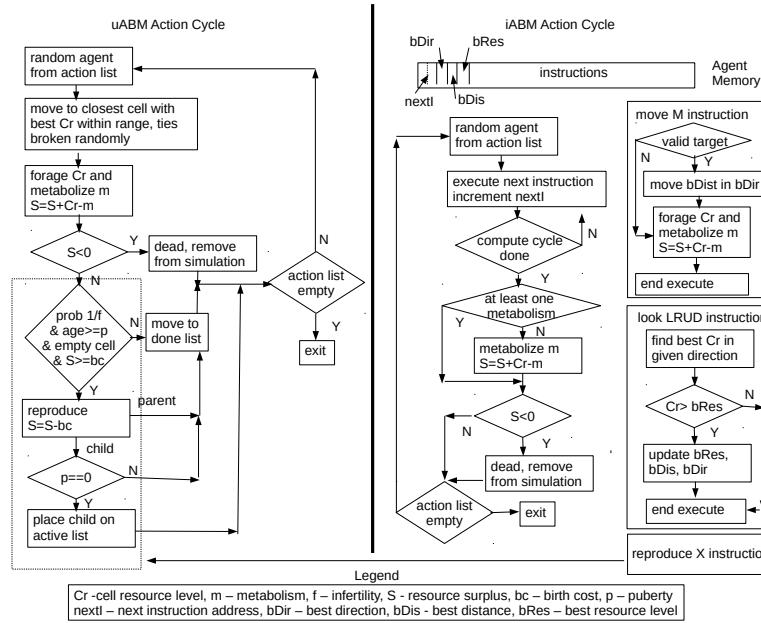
uABM Action Cycle

random agent from action list

move to closest cell with best Cr within range, ties broken randomly

forage Cr and metabolize m S=S+Cr-m

S<0

Y

dead, remove from simulation

N

prob 1/f & age>=p & empty cell & S>=bc

N

move to done list

Y

reproduce S=S-bc

parent

child

p==0

N

Y

place child on active list

action list empty

N

Y

exit

iABM Action Cycle

bDir

bRes

instructions

Agent Memory

nextI

bDis

random agent from action list

execute next instruction increment nextI

compute cycle done

N

Y

at least one metabolism

Y

metabolize m S=S+Cr-m

S<0

N

Y

dead, remove from simulation

action list empty

exit

move M instruction

valid target

N

Y

move bDist in bDir

forage Cr and metabolize m S=S+Cr-m

end execute

look LRUD instruction

find best Cr in given direction

Cr> bRes

N

Y

update bRes, bDis, bDir

end execute

reproduce X instruction

Legend

Cr -cell resource level, m – metabolism, f – infertility, S - resource surplus, bc – birth cost, p – puberty
nextI – next instruction address, bDir – best direction, bDis - best distance, bRes – best resource level